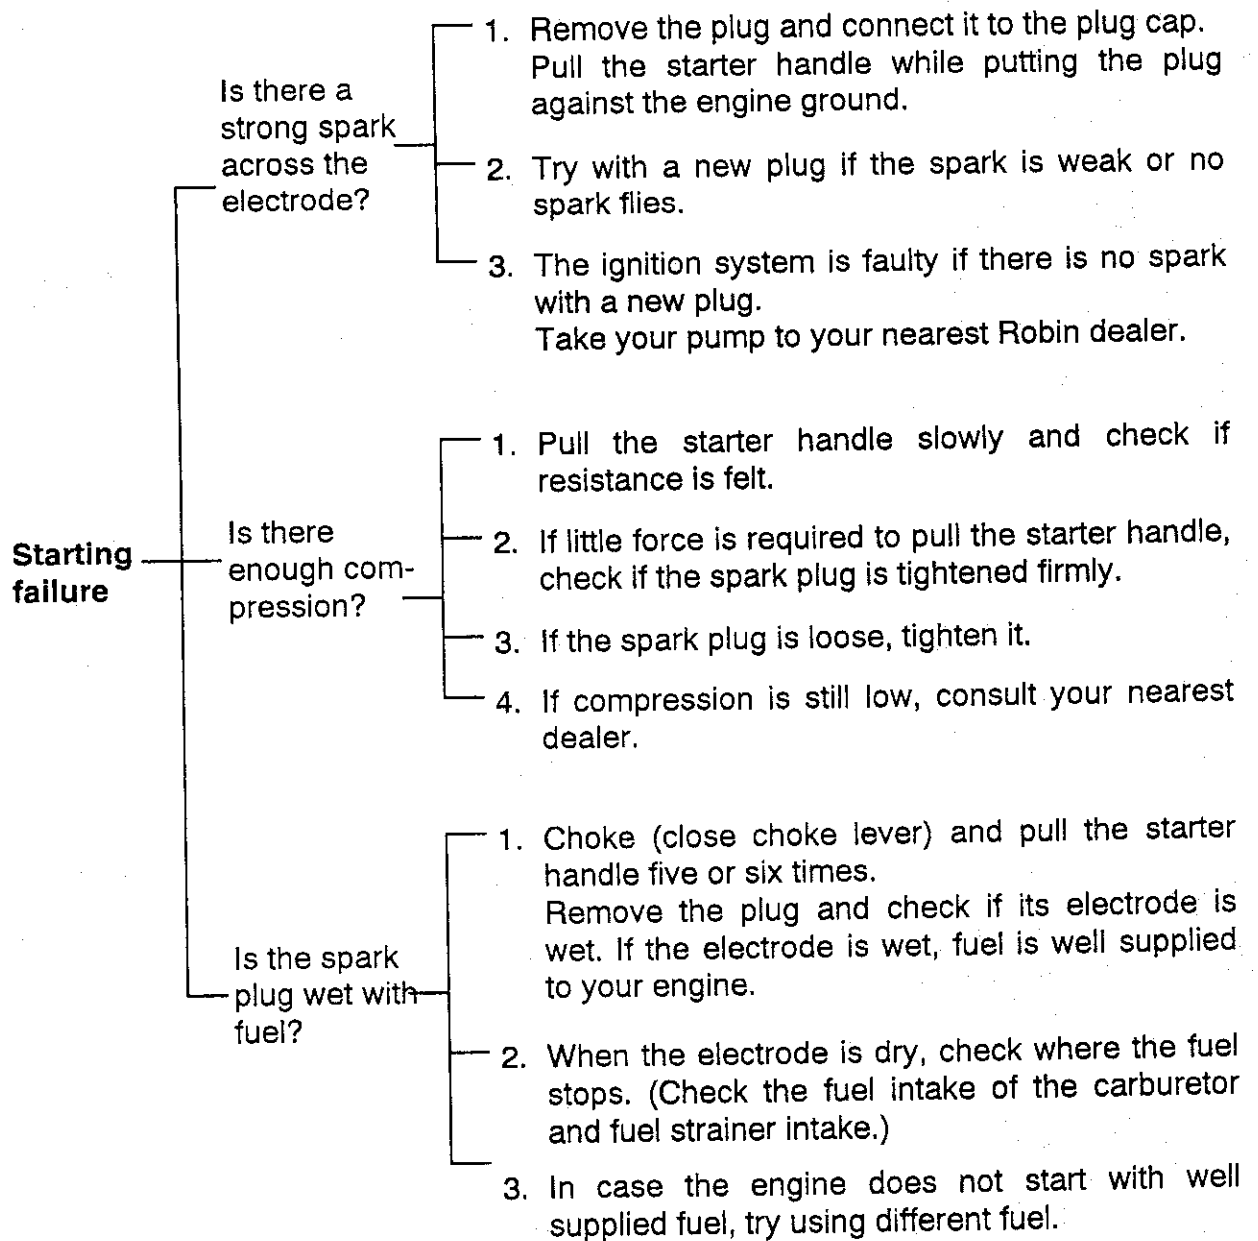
Starting failure

Is there a strong spark across the electrode?

1. Remove the plug and connect it to the plug cap. Pull the starter handle while putting the plug against the engine ground.

2. Try with a new plug if the spark is weak or no spark flies.

3. The ignition system is faulty if there is no spark with a new plug.
Take your pump to your nearest Robin dealer.

Is there enough compression?

1. Pull the starter handle slowly and check if resistance is felt.

2. If little force is required to pull the starter handle, check if the spark plug is tightened firmly.

3. If the spark plug is loose, tighten it.

4. If compression is still low, consult your nearest dealer.

Is the spark plug wet with fuel?

1. Choke (close choke lever) and pull the starter handle five or six times.
Remove the plug and check if its electrode is wet. If the electrode is wet, fuel is well supplied to your engine.

2. When the electrode is dry, check where the fuel stops. (Check the fuel intake of the carburetor and fuel strainer intake.)

3. In case the engine does not start with well supplied fuel, try using different fuel.